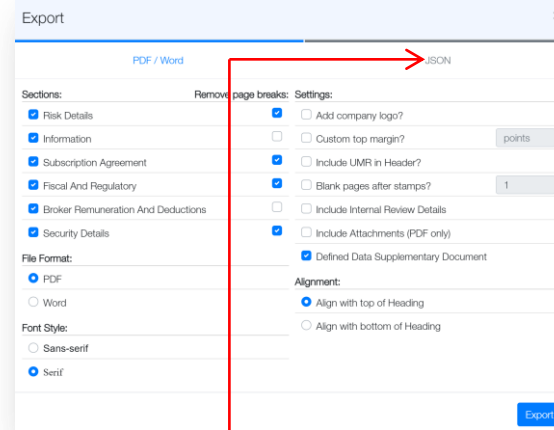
Export

PDF / Word

JSON

Sections:

Remove page breaks:

Risk Details

Information

Subscription Agreement

Fiscal And Regulatory

Broker Remuneration And Deductions

Security Details

File Format:

PDF

Word

Font Style:

Sans-serif

Serif

Settings:

Add company logo?

Custom top margin?

points

Include UMR in Header?

Blank pages after stamps?

1

Include Internal Review Details

Include Attachments (PDF only)

Defined Data Supplementary Document

Alignment:

Align with top of Heading

Align with bottom of Heading

Export